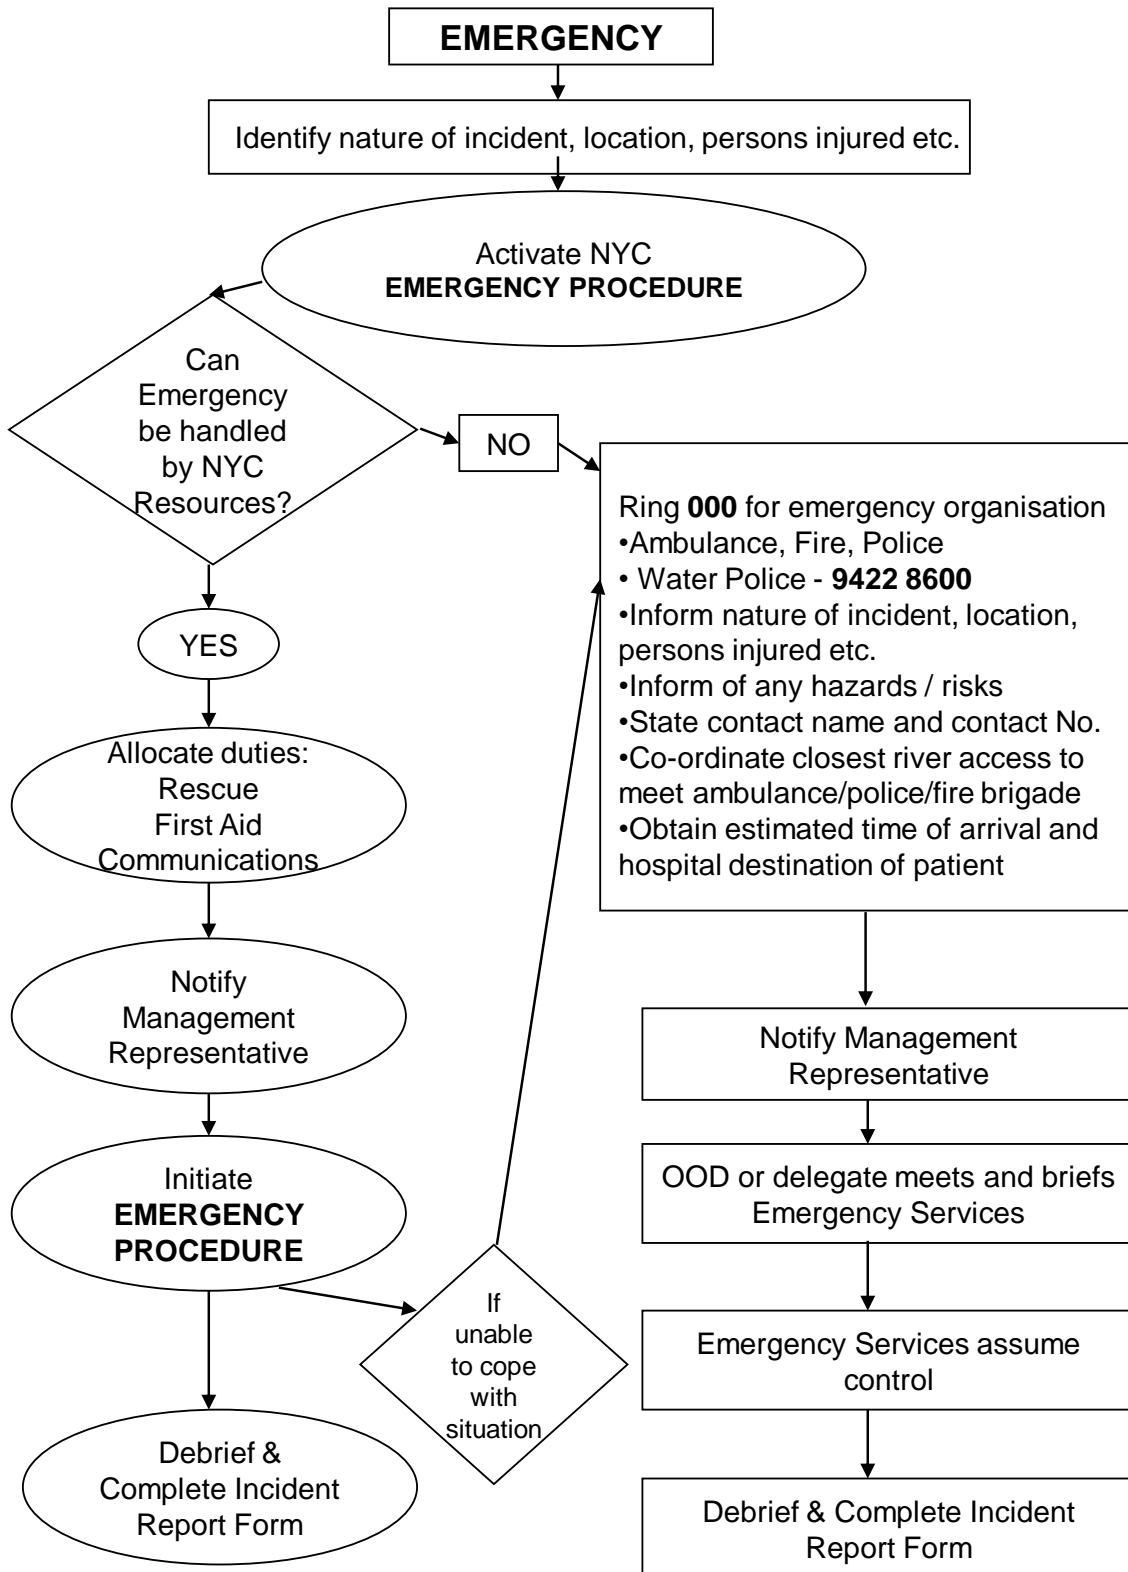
EMERGENCY

Identify nature of incident, location, persons injured etc.

Activate NYC
EMERGENCY PROCEDURE

Can Emergency be handled by NYC Resources?

NO

Ring 000 for emergency organisation
•Ambulance, Fire, Police
• Water Police - 9422 8600
•Inform nature of incident, location, persons injured etc.
•Inform of any hazards / risks
•State contact name and contact No.
•Co-ordinate closest river access to meet ambulance/police/fire brigade
•Obtain estimated time of arrival and hospital destination of patient

YES

Allocate duties:
Rescue
First Aid
Communications

Notify Management Representative

Initiate
EMERGENCY PROCEDURE

If unable to cope with situation

Debrief & Complete Incident Report Form

Notify Management Representative

OOD or delegate meets and briefs Emergency Services

Emergency Services assume control

Debrief & Complete Incident Report Form